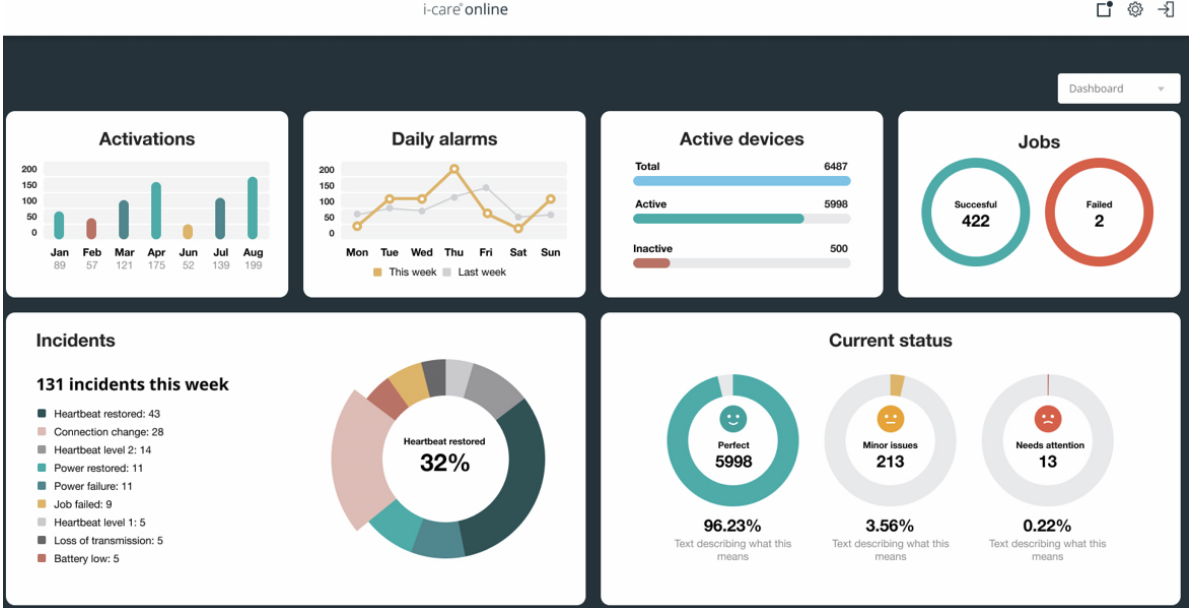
i-care online

Dashboard

Activations

200
150
100
50
0

Jan 89
Feb 57
Mar 121
Apr 175
Jun 52
Jul 139
Aug 199

Daily alarms

200
150
100
50
0

Mon Tue Wed Thu Fri Sat Sun

This week Last week

Active devices

Total 6487

Active 5998

Inactive 500

Jobs

Succesful 422

Failed 2

Incidents

131 incidents this week

Heartbeat restored: 43
Connection change: 28
Heartbeat level 2: 14
Power restored: 11
Power failure: 11
Job failed: 9
Heartbeat level 1: 5
Loss of transmission: 5
Battery low: 5

Heartbeat restored
32%

Current status

Perfect
5998

96.23%
Text describing what this means

Minor issues
213

3.56%
Text describing what this means

Needs attention
13

0.22%
Text describing what this means